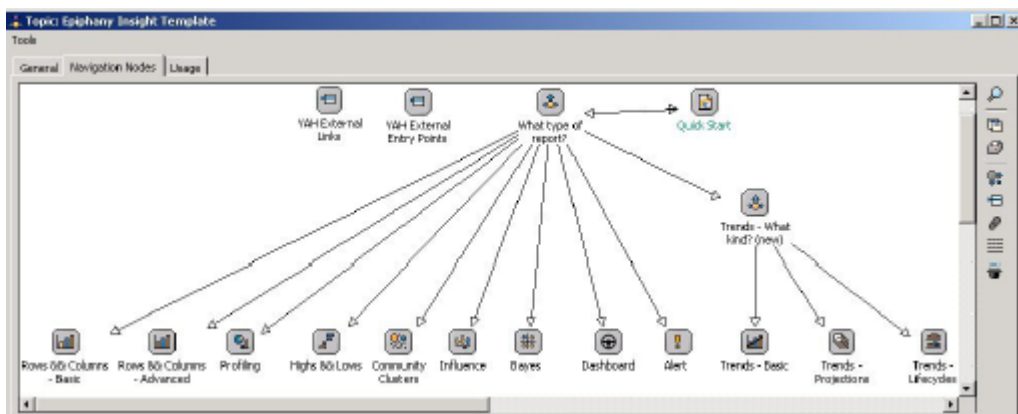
Topic: Epiphany Insight Template

Tools

General | Navigation Nodes | Usage

YAH External Links

YAH External Entry Points

What type of report?

Quick Start

Trends - What kind? (new)

Rows && Columns - Basic

Rows && Columns - Advanced

Profiling

Highs && Lows

Community Clusters

Influence

Bayes

Dashboard

Alert

Trends - Basic

Trends - Projections

Trends - Lifecycles